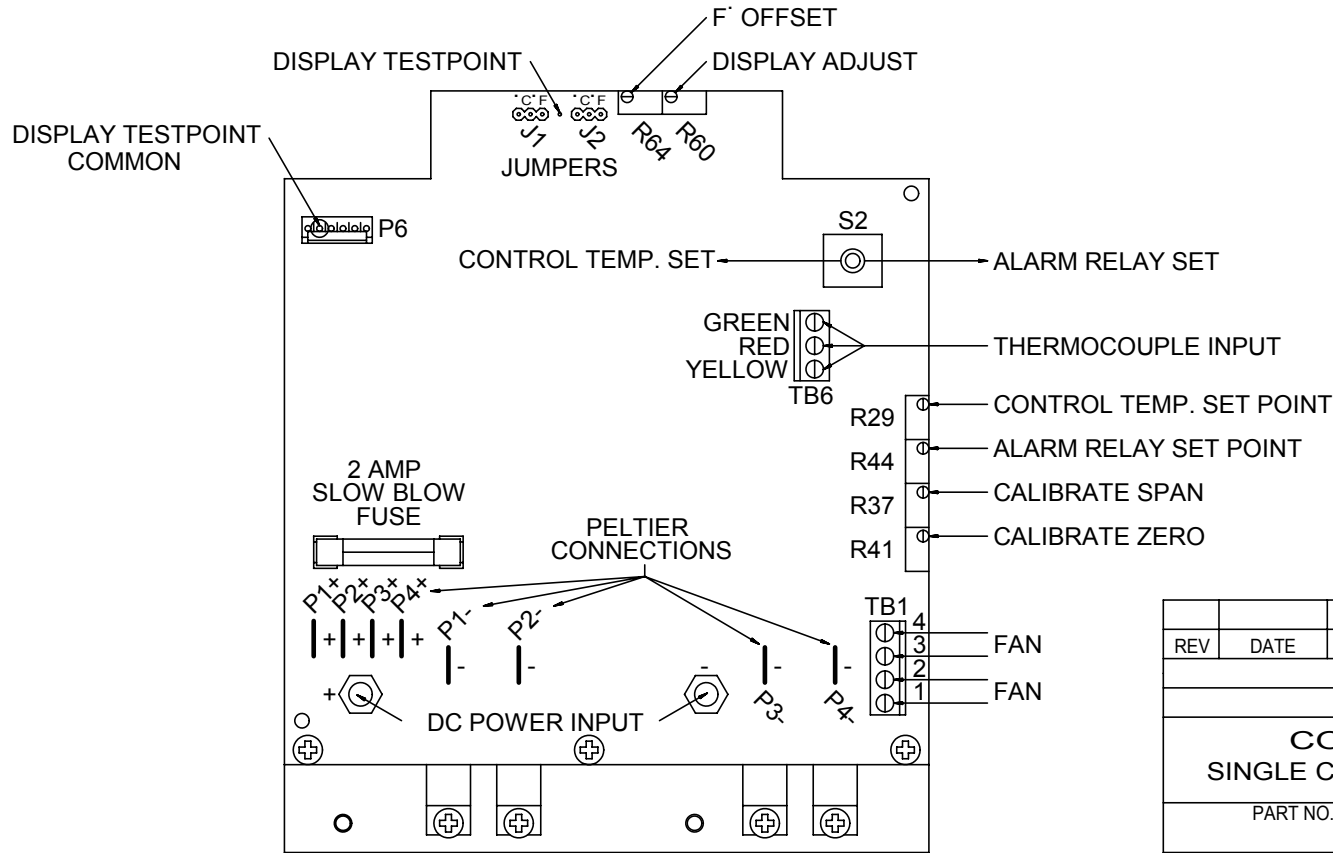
F˙ OFFSET
DISPLAY TESTPOINT
DISPLAY ADJUST
˙C˙F ˙C˙F
J1 J2
R64 R60
JUMPERS
DISPLAY TESTPOINT COMMON
P6
S2
CONTROL TEMP. SET
ALARM RELAY SET
GREEN
RED
YELLOW
THERMOCOUPLE INPUT
TB6
R29
CONTROL TEMP. SET POINT
R44
ALARM RELAY SET POINT
R37
CALIBRATE SPAN
R41
CALIBRATE ZERO
2 AMP SLOW BLOW FUSE
PELTIER CONNECTIONS
P1+ P2+ P3+ P4+
P1- P2-
+ + + +
- - - -
TB1
4
3
2
1
FAN
FAN
+
-
DC POWER INPUT
P3-
P4-

| | | |
|---|---|---|
| REV | DATE | |

CO
SINGLE C
PART NO.